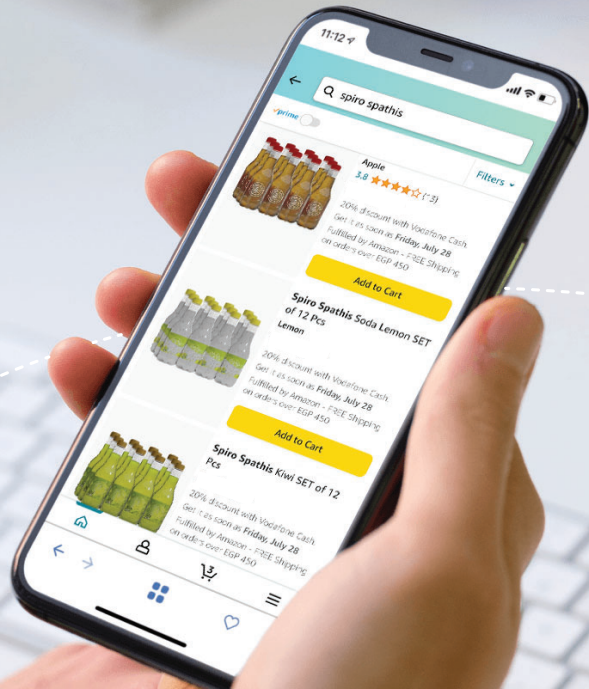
11:12

spiro spathis

prime

Filters

Apple

3.8 ★★★★☆ (13)

20% discount with Vodafone Cash

Get it as soon as Friday, July 28

Fulfilled by Amazon - FREE Shipping on orders over EGP 450

Add to Cart

Spiro Spathis Soda Lemon SET of 12 Pcs

Lemon

20% discount with Vodafone Cash

Get it as soon as Friday, July 28

Fulfilled by Amazon - FREE Shipping on orders over EGP 450

Add to Cart

Spiro Spathis Kiwi SET of 12 Pcs

20% discount with Vodafone Cash

Get it as soon as Friday, July 28

Fulfilled by Amazon - FREE Shipping on orders over EGP 450

3